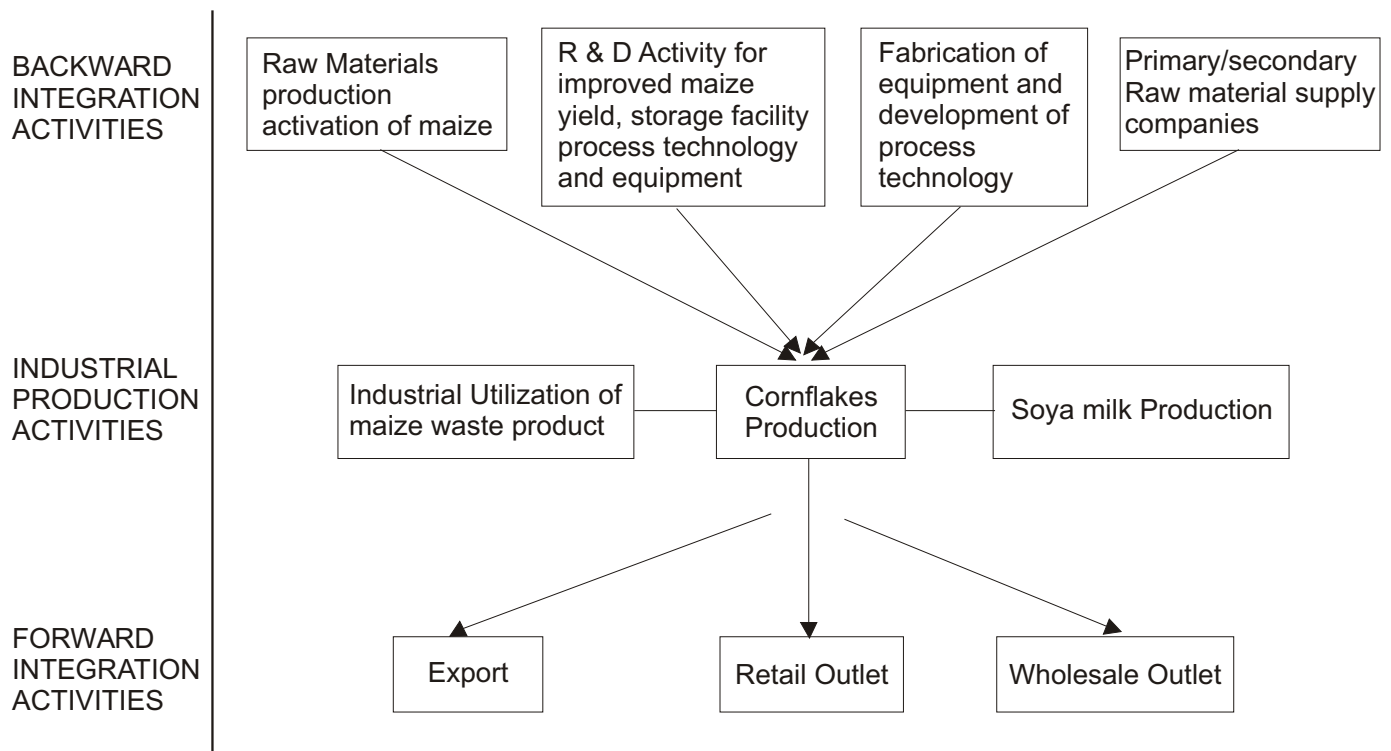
BACKWARD INTEGRATION ACTIVITIES

Raw Materials production activation of maize

R & D Activity for improved maize yield, storage facility process technology and equipment

Fabrication of equipment and development of process technology

Primary/secondary Raw material supply companies

INDUSTRIAL PRODUCTION ACTIVITIES

Industrial Utilization of maize waste product

Cornflakes Production

Soya milk Production

FORWARD INTEGRATION ACTIVITIES

Export

Retail Outlet

Wholesale Outlet